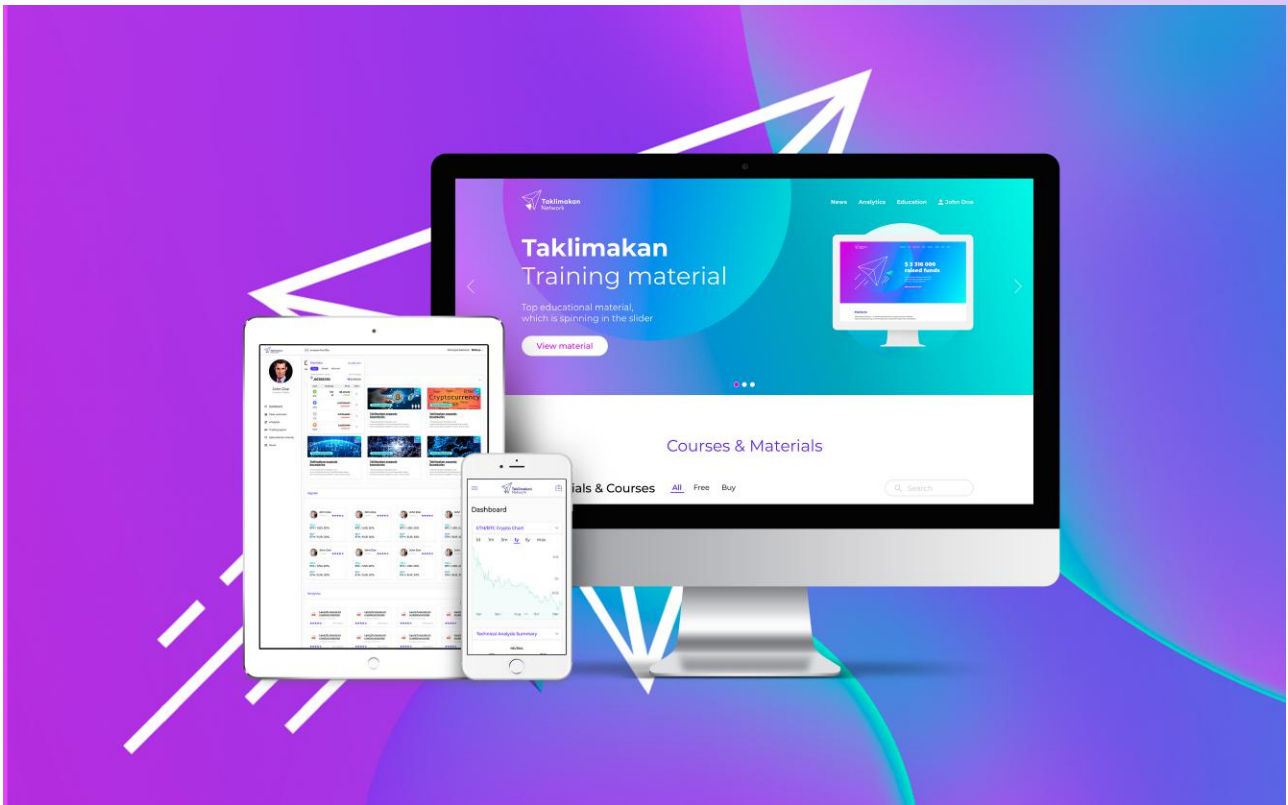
Taklimakan Network

News Analytics Education John Doe

Taklimakan
Training material

Top educational material, which is spinning in the slider

View material

$ 3 316 000 raised funds

Courses & Materials

ials & Courses All Free Buy

Search

John Doe

Cryptocurrency

Taklimakan Network

Dashboard

ETH/BTC Crypto Chart

Technical Analysis Summary